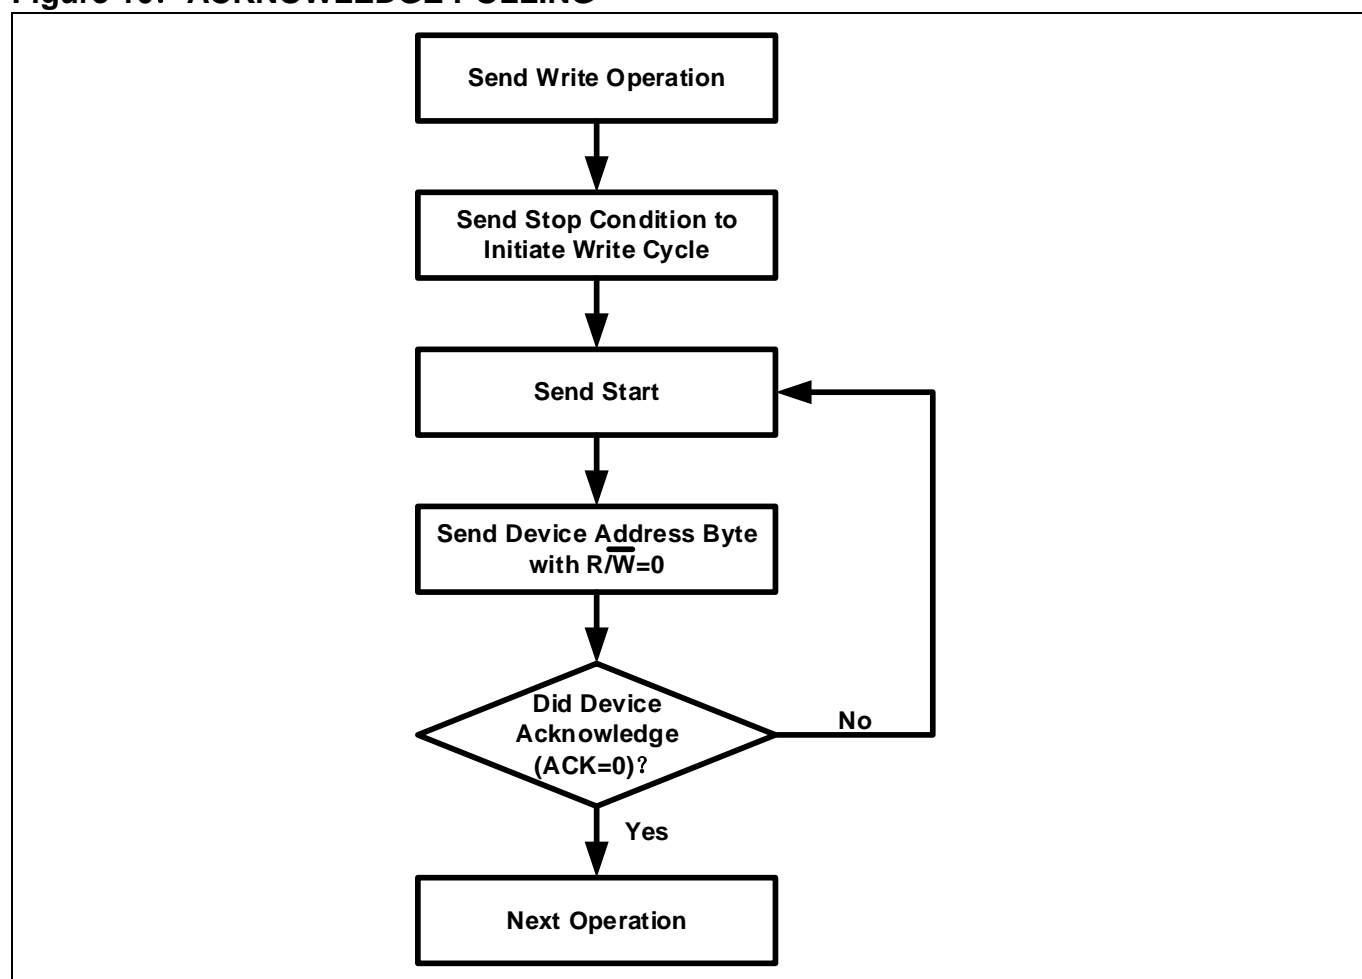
Figure 10: ACKNOWLEDGE POLLING

Send Write Operation

Send Stop Condition to Initiate Write Cycle

Send Start

Send Device Address Byte with $R/\overline{W}$=0

Did Device Acknowledge (ACK=0)?

No

Yes

Next Operation